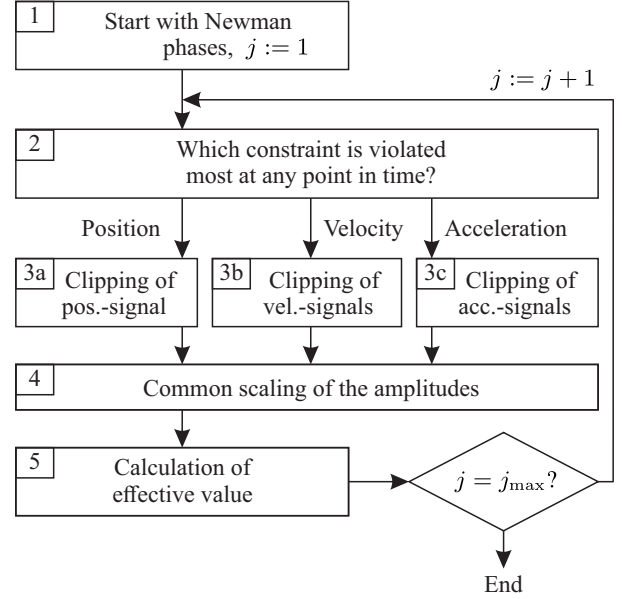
1 Start with Newman phases, $j := 1$

$j := j + 1$

2 Which constraint is violated most at any point in time?

Position

Velocity

Acceleration

3a Clipping of pos.-signal

3b Clipping of vel.-signals

3c Clipping of acc.-signals

4 Common scaling of the amplitudes

5 Calculation of effective value

$j = j_{\max}?$

End